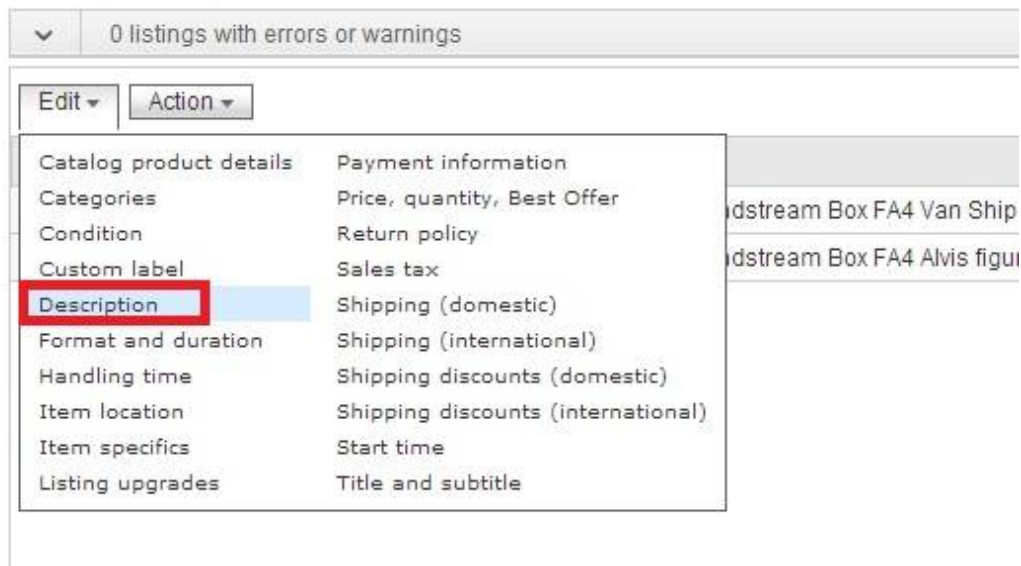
0 listings with errors or warnings

Edit ▾ Action ▾

Catalog product details
Categories
Condition
Custom label
Description
Format and duration
Handling time
Item location
Item specifics
Listing upgrades

Payment information
Price, quantity, Best Offer
Return policy
Sales tax
Shipping (domestic)
Shipping (international)
Shipping discounts (domestic)
Shipping discounts (international)
Start time
Title and subtitle

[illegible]dstream Box FA4 Van Ship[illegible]
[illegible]dstream Box FA4 Alvis figu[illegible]